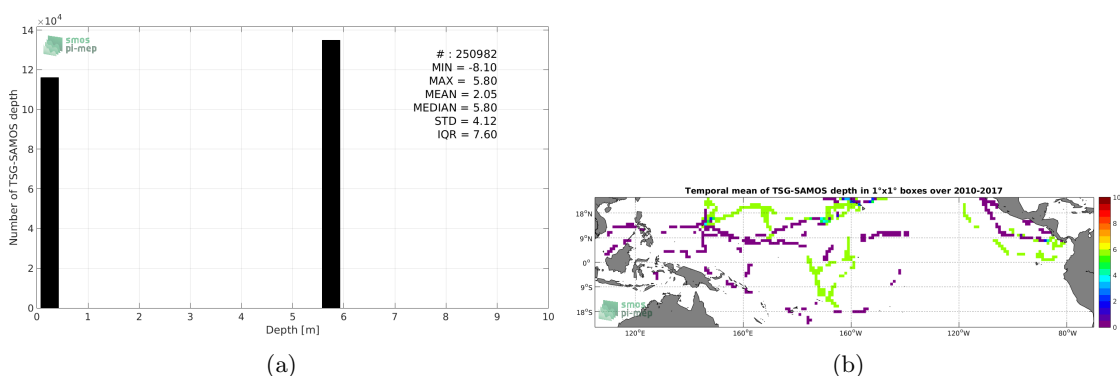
$\times10^4$
14
12
10
8
6
4
2
0
Number of TSG-SAMOS depth
smos pi-mep
# : 250982
MIN = -8.10
MAX = 5.80
MEAN = 2.05
MEDIAN = 5.80
STD = 4.12
IQR = 7.60
0 1 2 3 4 5 6 7 8 9 10
Depth [m]
(a)

Temporal mean of TSG-SAMOS depth in 1°x1° boxes over 2010-2017
18°N
9°N
0°
9°S
18°S
smos pi-mep
120°E 160°E 160°W 120°W 80°W
10
8
6
4
2
0
(b)